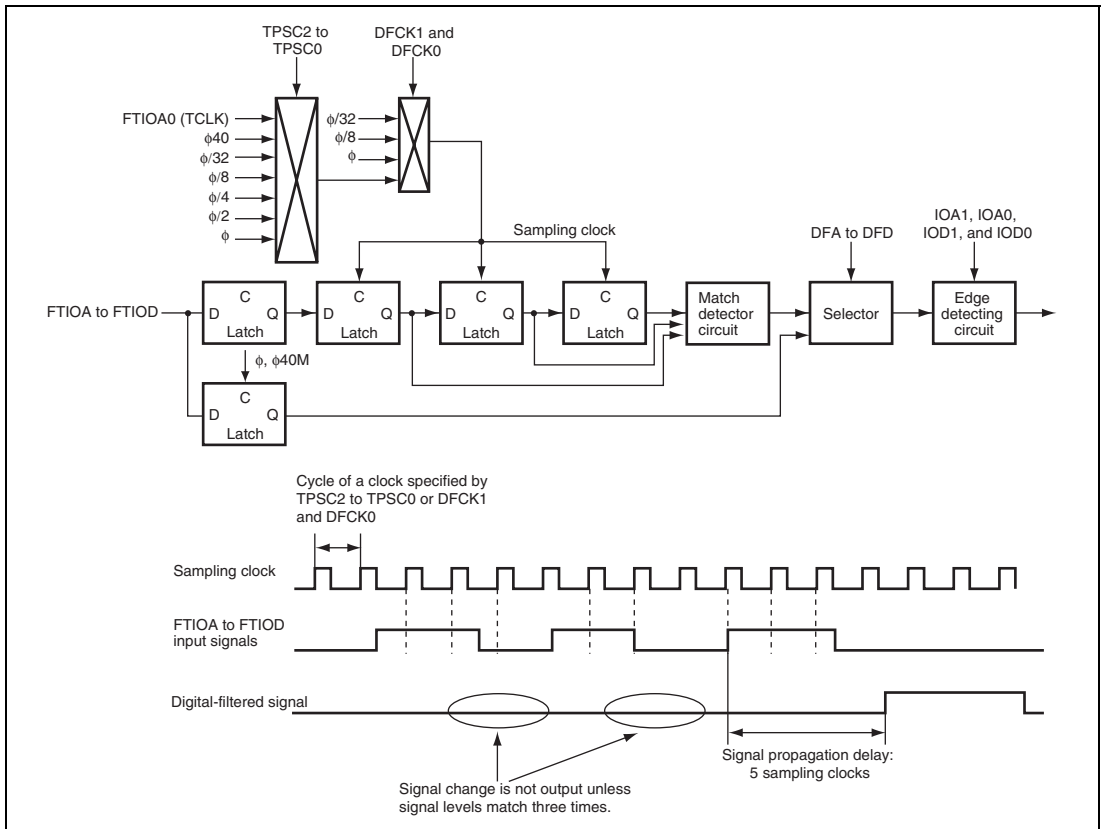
TPSC2 to TPSC0

DFCK1 and DFCK0

FTIOA0 (TCLK)
$\phi$40
$\phi$/32
$\phi$/8
$\phi$/4
$\phi$/2
$\phi$

$\phi$/32
$\phi$/8
$\phi$

Sampling clock

DFA to DFD

IOA1, IOA0, IOD1, and IOD0

FTIOA to FTIOD

C
D Q
Latch

C
D Q
Latch

C
D Q
Latch

C
D Q
Latch

Match detector circuit

Selector

Edge detecting circuit

$\phi$, $\phi$40M

C
D Q
Latch

Cycle of a clock specified by TPSC2 to TPSC0 or DFCK1 and DFCK0

Sampling clock

FTIOA to FTIOD input signals

Digital-filtered signal

Signal change is not output unless signal levels match three times.

Signal propagation delay: 5 sampling clocks